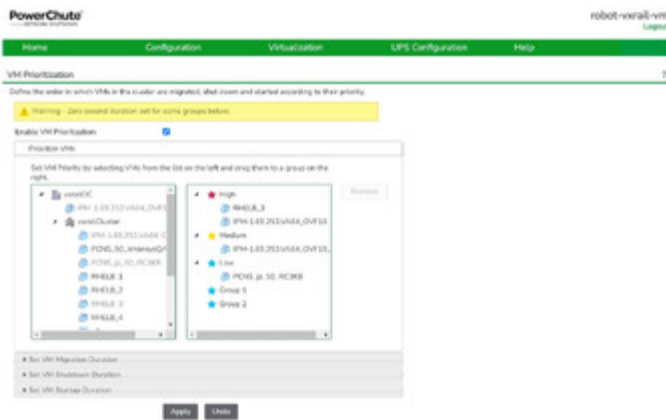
PowerChute
NETWORK SHUTDOWN

robot-vxrail-vm
Logout

Home | Configuration | Virtualization | UPS Configuration | Help

VM Prioritization

?

Define the order in which VMs in the cluster are migrated, shut down and started according to their priority.

Warning - Zero second duration set for some groups below.

Enable VM Prioritization

Prioritize VMs

Set VM Priority by selecting VMs from the list on the left and drag them to a groups on the right.

vxrailDC
IPM-1.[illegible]
vxrailCluster
IPM-1.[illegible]
PCNS_50_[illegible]
PCNS_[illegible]
RHEL8_1
RHEL8_3
RHEL8_3
RHEL8_4

Remove

High
RHEL8_3
IPM-1.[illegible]_OVF10
Medium
IPM-1.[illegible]_OVF10_
Low
PCNS_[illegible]_RC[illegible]
Group 1
Group 2

Set VM Migration Duration
Set VM Shutdown Duration
Set VM Startup Duration

Apply | Undo